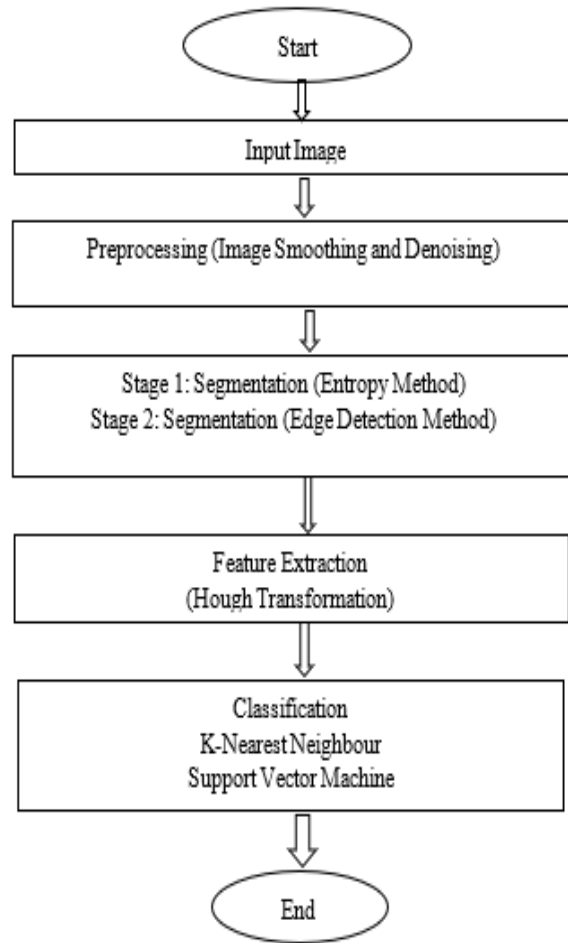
Start

Input Image

Preprocessing (Image Smoothing and Denoising)

Stage 1: Segmentation (Entropy Method)
Stage 2: Segmentation (Edge Detection Method)

Feature Extraction
(Hough Transformation)

Classification
K-Nearest Neighbour
Support Vector Machine

End